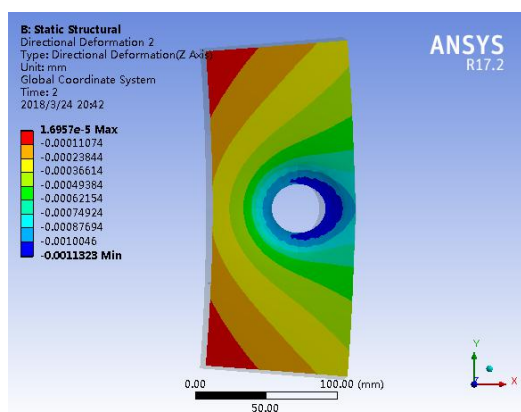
B: Static Structural
Directional Deformation 2
Type: Directional Deformation(Z Axis)
Unit: mm
Global Coordinate System
Time: 2
2018/3/24 20:42

1.6957e-5 Max
-0.00011074
-0.00023844
-0.00036614
-0.00049384
-0.00062154
-0.00074924
-0.00087694
-0.0010046
-0.0011323 Min

ANSYS
R17.2

0.00
100.00 (mm)
50.00

Y
X